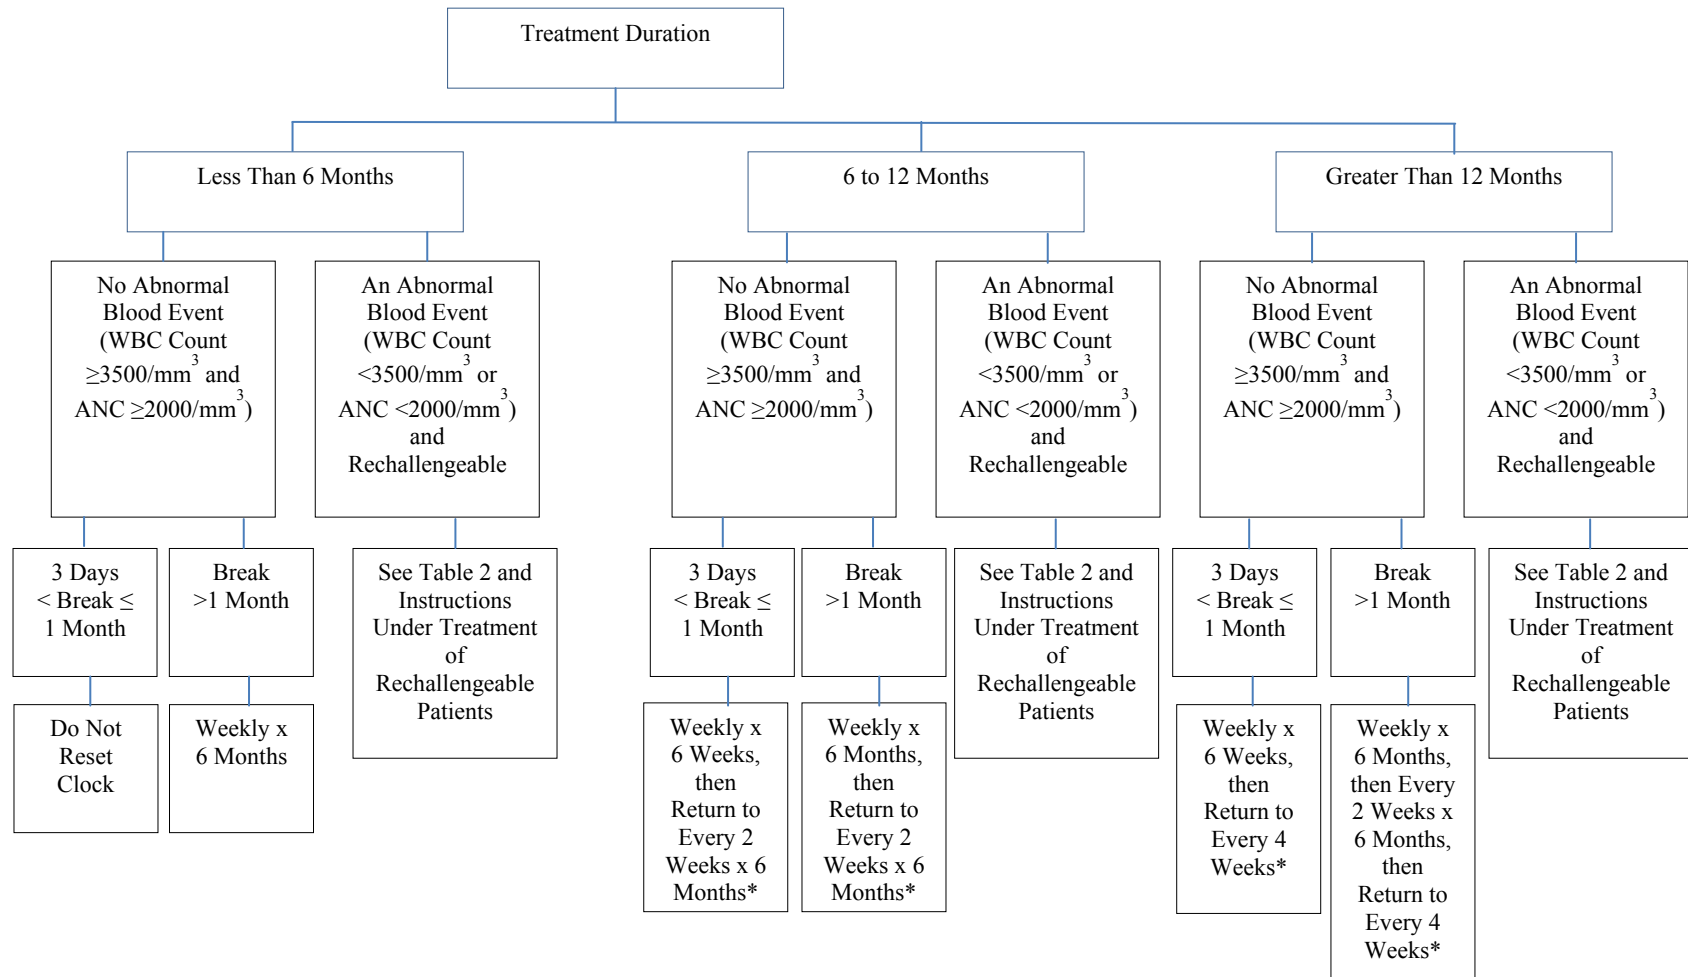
Treatment Duration

Less Than 6 Months

No Abnormal Blood Event (WBC Count $\geq3500/mm^3$ and ANC $\geq2000/mm^3$)

3 Days < Break ≤ 1 Month

Do Not Reset Clock

Break >1 Month

Weekly x 6 Months

An Abnormal Blood Event (WBC Count $<3500/mm^3$ or ANC $<2000/mm^3$) and Rechallengeable

See Table 2 and Instructions Under Treatment of Rechallengeable Patients

6 to 12 Months

No Abnormal Blood Event (WBC Count $\geq3500/mm^3$ and ANC $\geq2000/mm^3$)

3 Days < Break ≤ 1 Month

Weekly x 6 Weeks, then Return to Every 2 Weeks x 6 Months*

Break >1 Month

Weekly x 6 Months, then Return to Every 2 Weeks x 6 Months*

An Abnormal Blood Event (WBC Count $<3500/mm^3$ or ANC $<2000/mm^3$) and Rechallengeable

See Table 2 and Instructions Under Treatment of Rechallengeable Patients

Greater Than 12 Months

No Abnormal Blood Event (WBC Count $\geq3500/mm^3$ and ANC $\geq2000/mm^3$)

3 Days < Break ≤ 1 Month

Weekly x 6 Weeks, then Return to Every 4 Weeks*

Break >1 Month

Weekly x 6 Months, then Every 2 Weeks x 6 Months, then Return to Every 4 Weeks*

An Abnormal Blood Event (WBC Count $<3500/mm^3$ or ANC $<2000/mm^3$) and Rechallengeable

See Table 2 and Instructions Under Treatment of Rechallengeable Patients